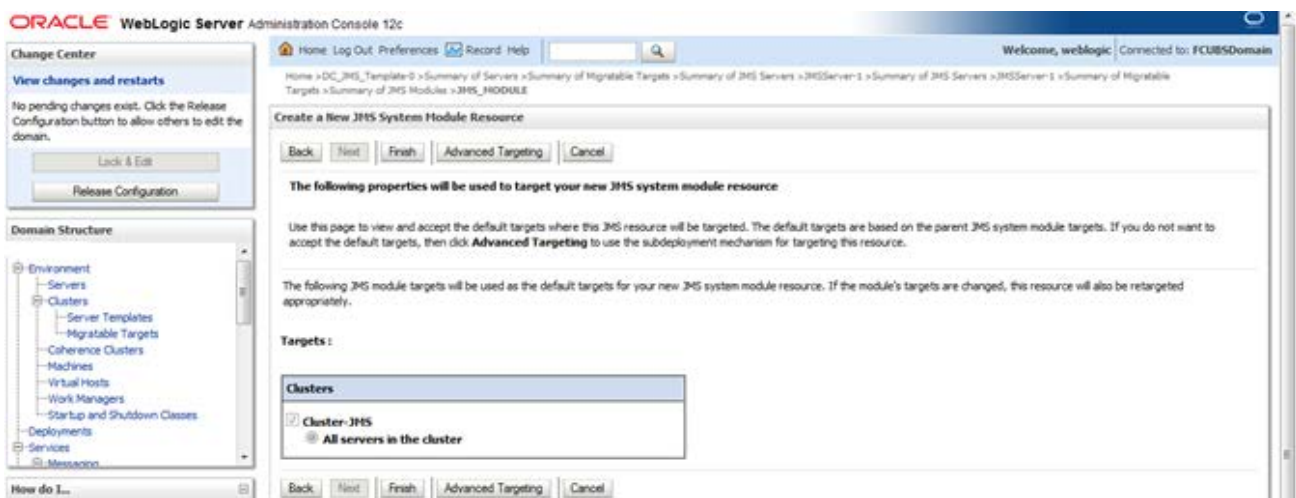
ORACLE WebLogic Server Administration Console 12c

Change Center

View changes and restarts

No pending changes exist. Click the Release Configuration button to allow others to edit the domain.

Lock & Edit

Release Configuration

Domain Structure

Environment
Servers
Clusters
Server Templates
Migratable Targets
Coherence Clusters
Machines
Virtual Hosts
Work Managers
Startup and Shutdown Classes
Deployments
Services
Messaging

How do I...

Home Log Out Preferences Record Help

Welcome, weblogic Connected to: FCUBSDomain

Home >DC_JMS_Template-0 >Summary of Servers >Summary of Migratable Targets >Summary of JMS Servers >JMSServer-1 >Summary of JMS Servers >JMSServer-1 >Summary of Migratable Targets >Summary of JMS Modules >JMS_MODULE

Create a New JMS System Module Resource

Back Next Finish Advanced Targeting Cancel

The following properties will be used to target your new JMS system module resource

Use this page to view and accept the default targets where this JMS resource will be targeted. The default targets are based on the parent JMS system module targets. If you do not want to accept the default targets, then click Advanced Targeting to use the subdeployment mechanism for targeting this resource.

The following JMS module targets will be used as the default targets for your new JMS system module resource. If the module's targets are changed, this resource will also be retargeted appropriately.

Targets :

| Clusters |
|---|
| Cluster-JMS<br>All servers in the cluster |

Back Next Finish Advanced Targeting Cancel